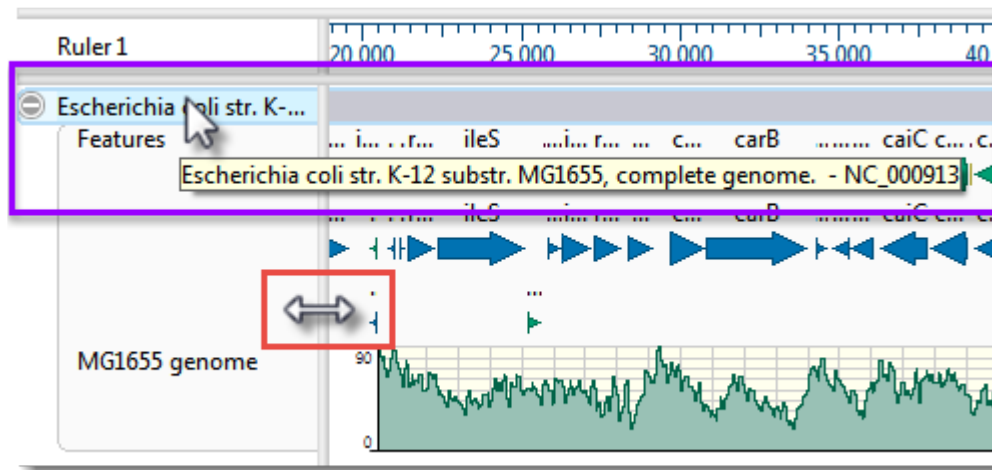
Ruler 1

20,000 25,000 30,000 35,000 40

Escherichia coli str. K-...

Features

... i... . . r... ileS ...i... r... c... carB ... ... caiC c... c.

Escherichia coli str. K-12 substr. MG1655, complete genome. - NC_000913

... ileS ... ... c... carB ... caiC c...

...

MG1655 genome

90

0